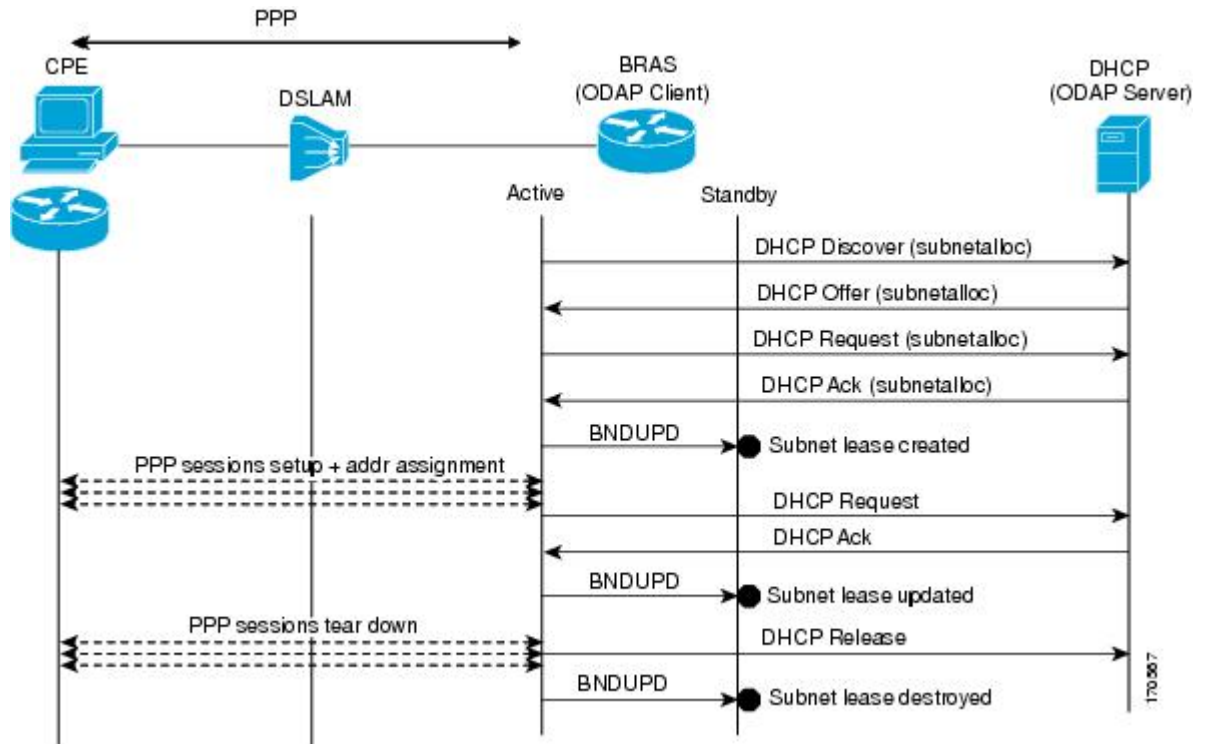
PPP

CPE

DSLAM

BRAS
(ODAP Client)

DHCP
(ODAP Server)

Active

Standby

DHCP Discover (subnetalloc)

DHCP Offer (subnetalloc)

DHCP Request (subnetalloc)

DHCP Ack (subnetalloc)

BNDUPD

Subnet lease created

PPP sessions setup + addr assignment

DHCP Request

DHCP Ack

BNDUPD

Subnet lease updated

PPP sessions tear down

DHCP Release

BNDUPD

Subnet lease destroyed

170567